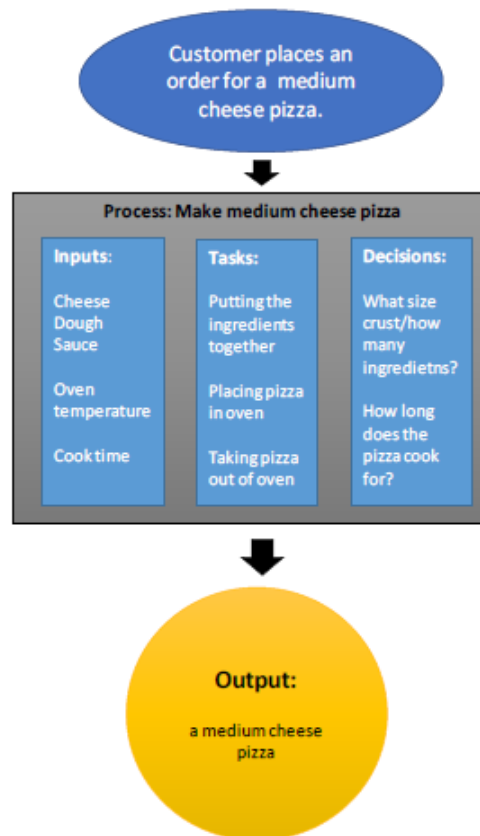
Customer places an order for a medium cheese pizza.

Process: Make medium cheese pizza

Inputs:

Cheese
Dough
Sauce

Oven temperature

Cook time

Tasks:

Putting the ingredients together

Placing pizza in oven

Taking pizza out of oven

Decisions:

What size crust/how many ingredietns?

How long does the pizza cook for?

Output:

a medium cheese pizza